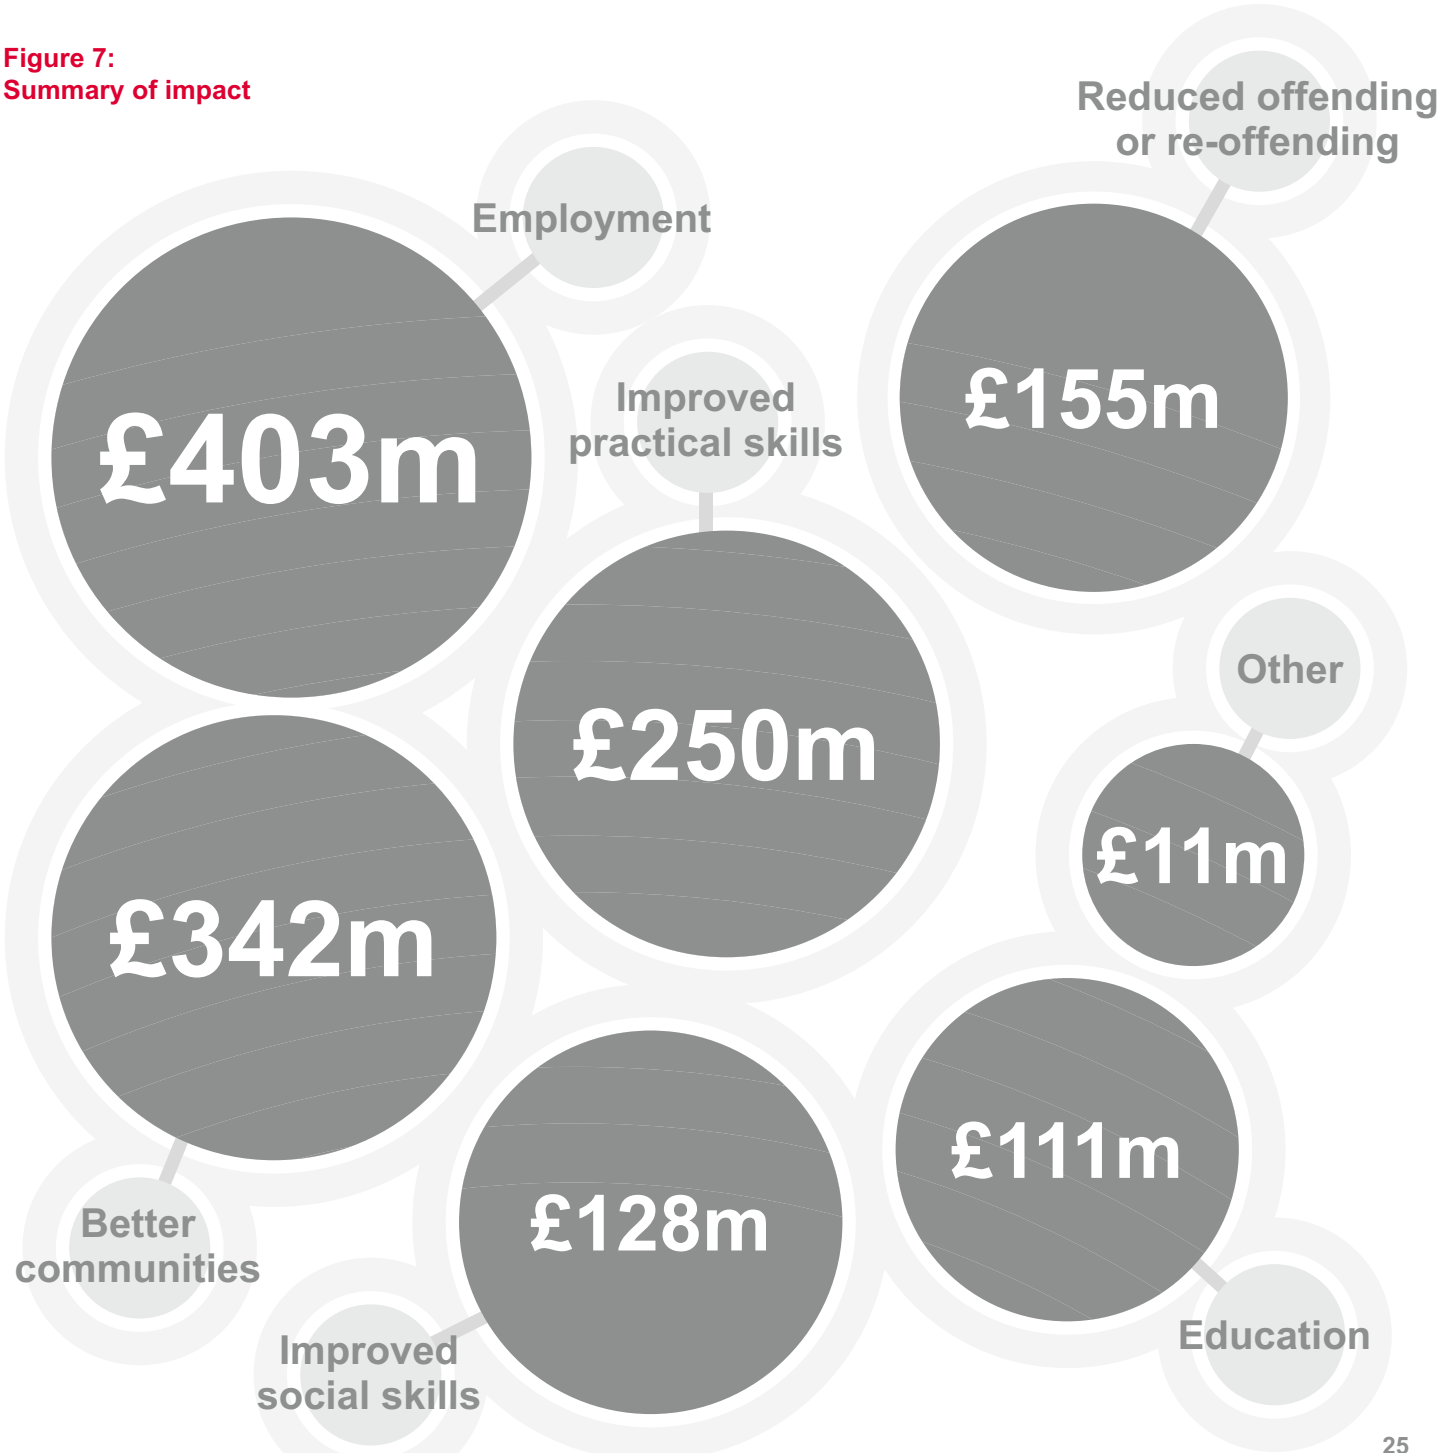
Figure 7:
Summary of impact

Employment

£403m

Improved practical skills

£250m

Reduced offending or re-offending

£155m

Other

£11m

£342m

Better communities

£128m

Improved social skills

£111m

Education

25